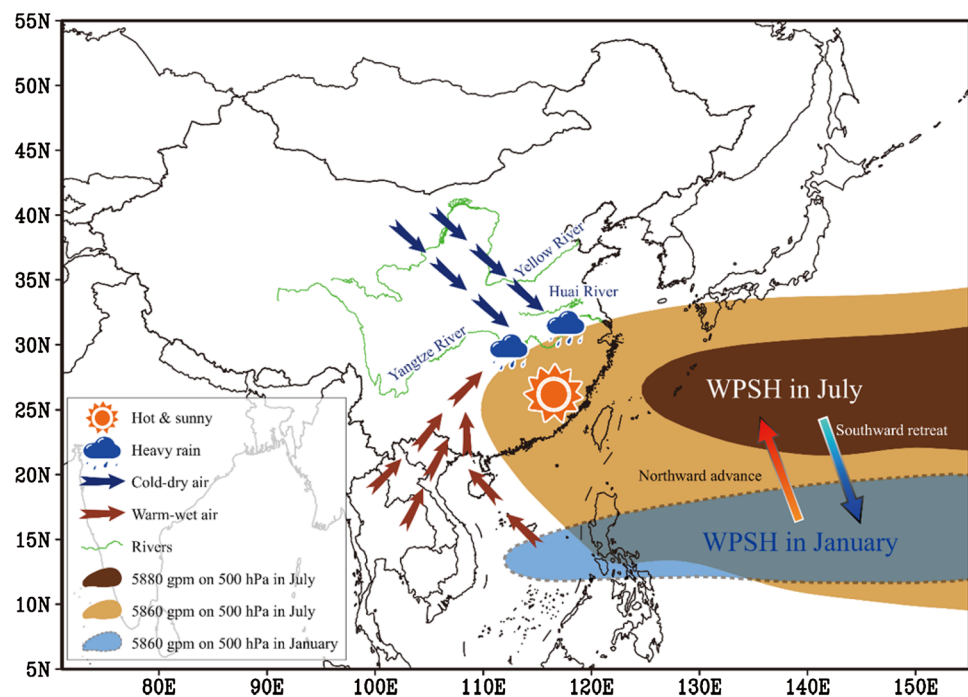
55N
50N
45N
40N
35N
30N
25N
20N
15N
10N
5N

Yellow River
Huai River
Yangtze River

WPSH in July
Southward retreat
Northward advance
WPSH in January

Hot & sunny
Heavy rain
Cold-dry air
Warm-wet air
Rivers
5880 gpm on 500 hPa in July
5860 gpm on 500 hPa in July
5860 gpm on 500 hPa in January

80E
90E
100E
110E
120E
130E
140E
150E